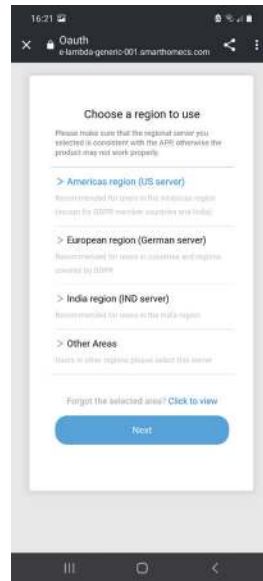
16:21

Oauth
e-lambda-generic-001.smarthomecs.com

Choose a region to use

Please make sure that the regional server you selected is consistent with the APP, otherwise the product may not work properly

> Americas region (US server)
Recommended for users in the Americas region (except for GDPR member countries and India)

> European region (German server)
Recommended for users in countries and regions covered by GDPR

> India region (IND server)
Recommended for users in the India region

> Other Areas
Users in other regions please select this server

Forgot the selected area? Click to view

Next